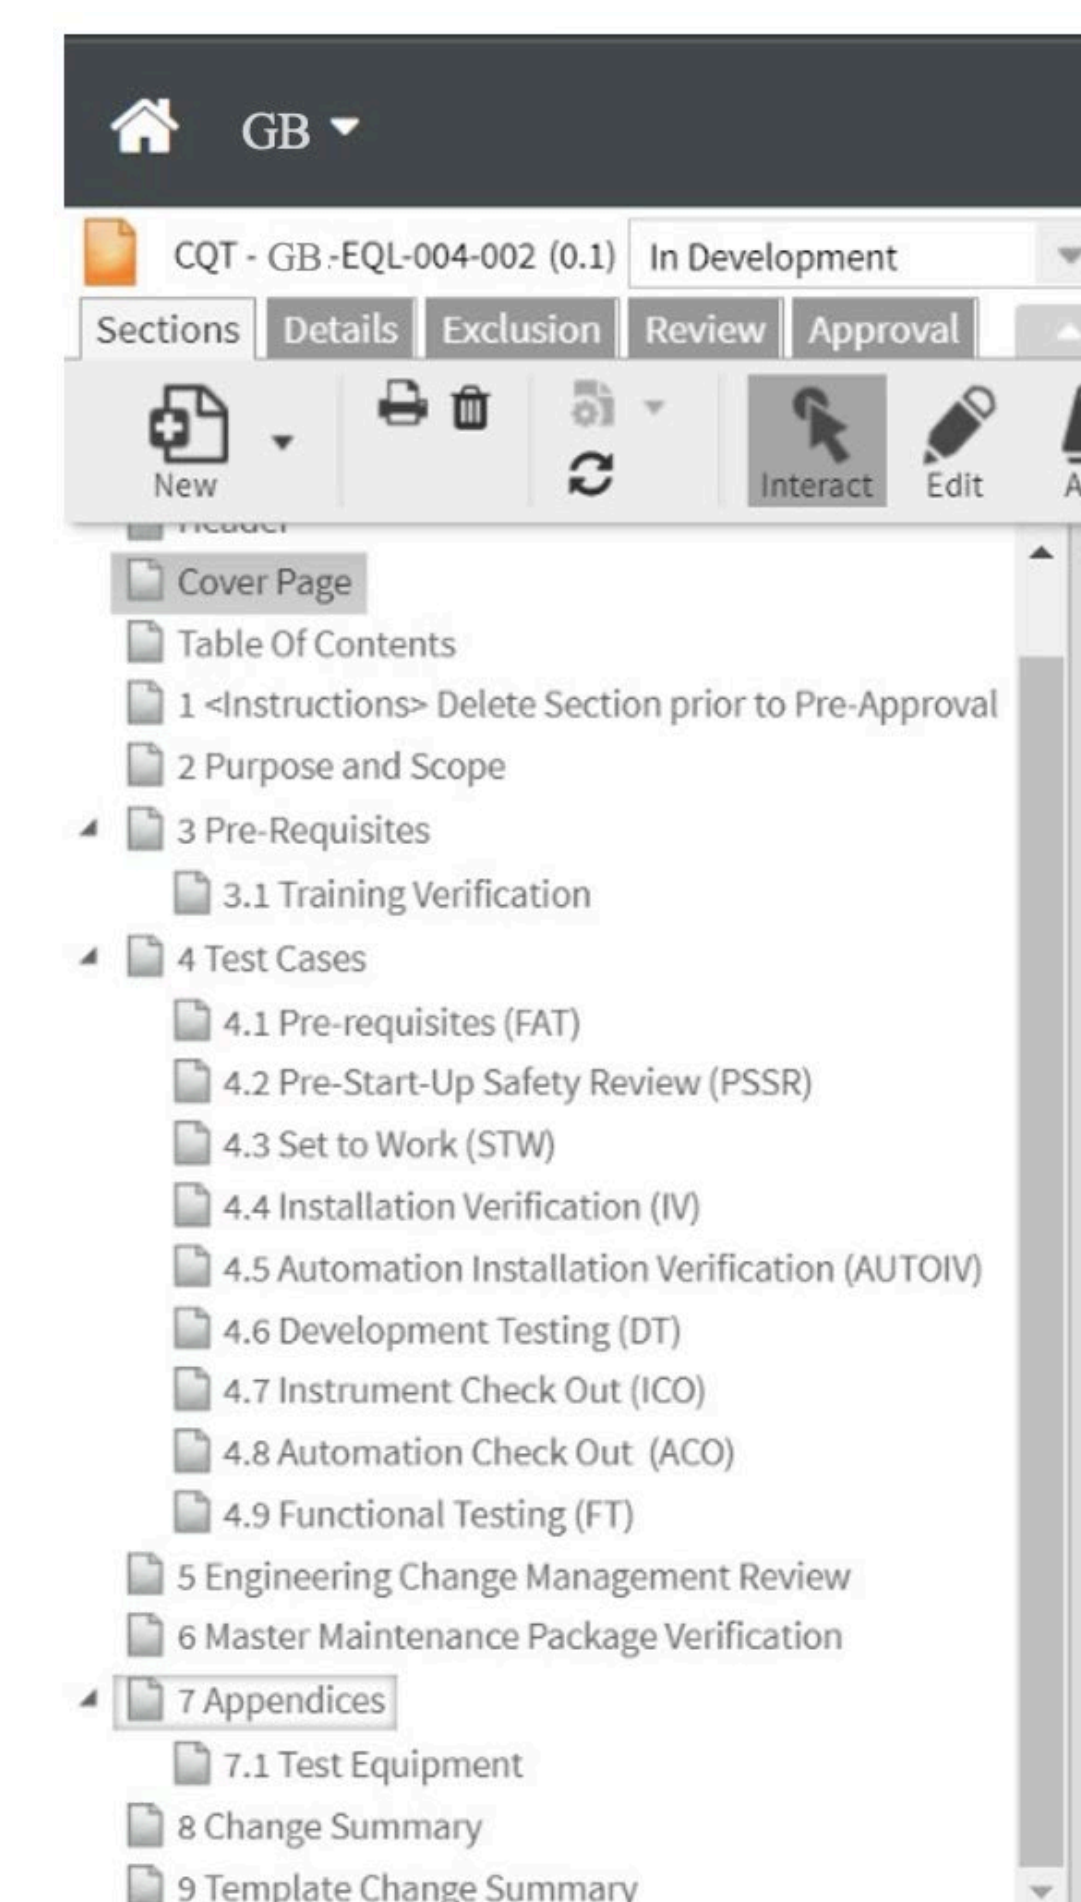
GB

CQT - GB-EQL-004-002 (0.1) In Development

Sections Details Exclusion Review Approval

New

Interact Edit A

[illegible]

Cover Page

Table Of Contents

1 <Instructions> Delete Section prior to Pre-Approval

2 Purpose and Scope

3 Pre-Requisites

3.1 Training Verification

4 Test Cases

4.1 Pre-requisites (FAT)

4.2 Pre-Start-Up Safety Review (PSSR)

4.3 Set to Work (STW)

4.4 Installation Verification (IV)

4.5 Automation Installation Verification (AUTOIV)

4.6 Development Testing (DT)

4.7 Instrument Check Out (ICO)

4.8 Automation Check Out (ACO)

4.9 Functional Testing (FT)

5 Engineering Change Management Review

6 Master Maintenance Package Verification

7 Appendices

7.1 Test Equipment

8 Change Summary

9 Template Change Summary